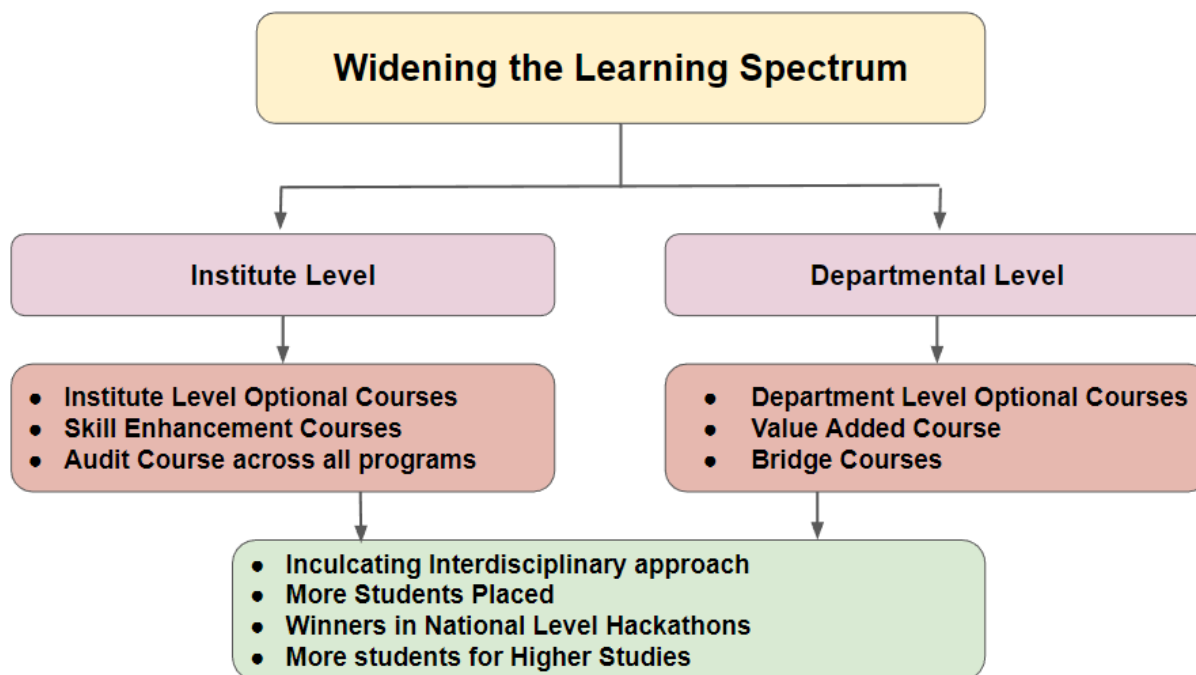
Widening the Learning Spectrum

Institute Level

Departmental Level

- Institute Level Optional Courses
- Skill Enhancement Courses
- Audit Course across all programs

- Department Level Optional Courses
- Value Added Course
- Bridge Courses

- Inculcating Interdisciplinary approach
- More Students Placed
- Winners in National Level Hackathons
- More students for Higher Studies